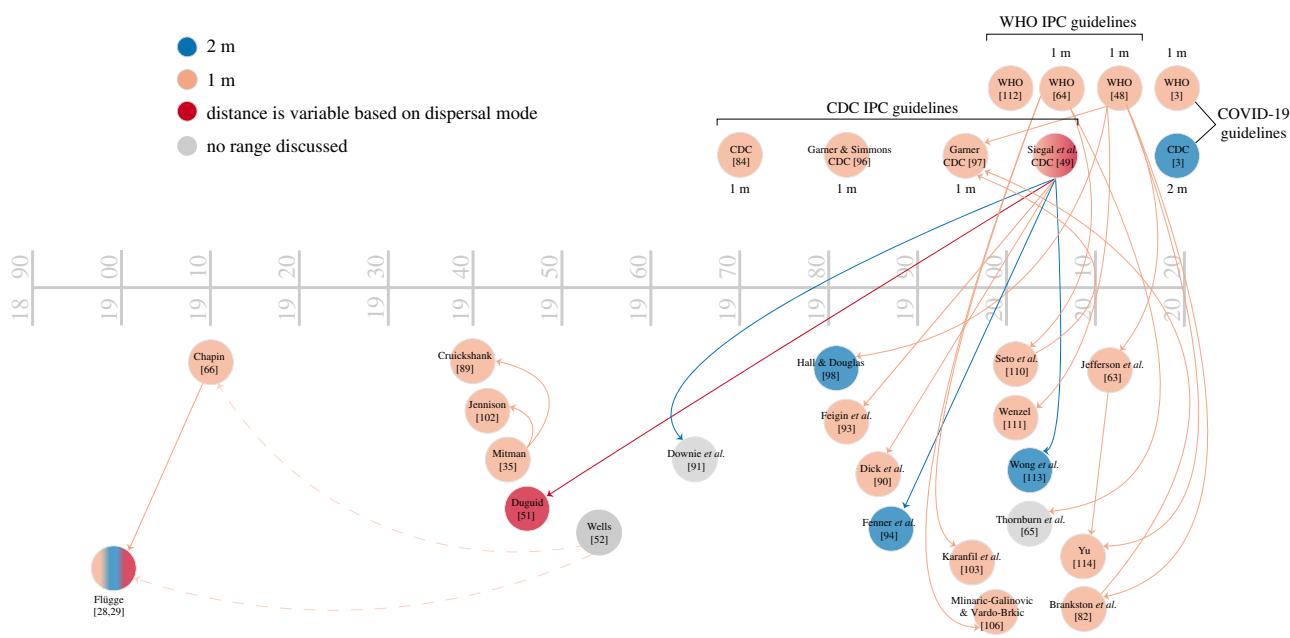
2 m
1 m
distance is variable based on dispersal mode
no range discussed

WHO IPC guidelines
1 m 1 m 1 m
WHO [112]
WHO [64]
WHO [48]
WHO [3]
COVID-19 guidelines
CDC IPC guidelines
CDC [84]
Garner & Simmons CDC [96]
Garner CDC [97]
Siegal *et al.* CDC [49]
CDC [3]
1 m 1 m 1 m 2 m

1890 1900 1910 1920 1930 1940 1950 1960 1970 1980 1990 2000 2010 2020

Chapin [66]
Cruickshank [89]
Jennison [102]
Mitman [35]
Duguid [51]
Wells [52]
Flügge [28,29]
Downie *et al.* [91]
Hall & Douglas [98]
Feigin *et al.* [93]
Dick *et al.* [90]
Fenner *et al.* [94]
Seto *et al.* [110]
Wenzel [111]
Wong *et al.* [113]
Thornburn *et al.* [65]
Karanfil *et al.* [103]
Mlinaric-Galinovic & Vardo-Brkic [106]
Jefferson *et al.* [63]
Yu [114]
Brankston *et al.* [82]